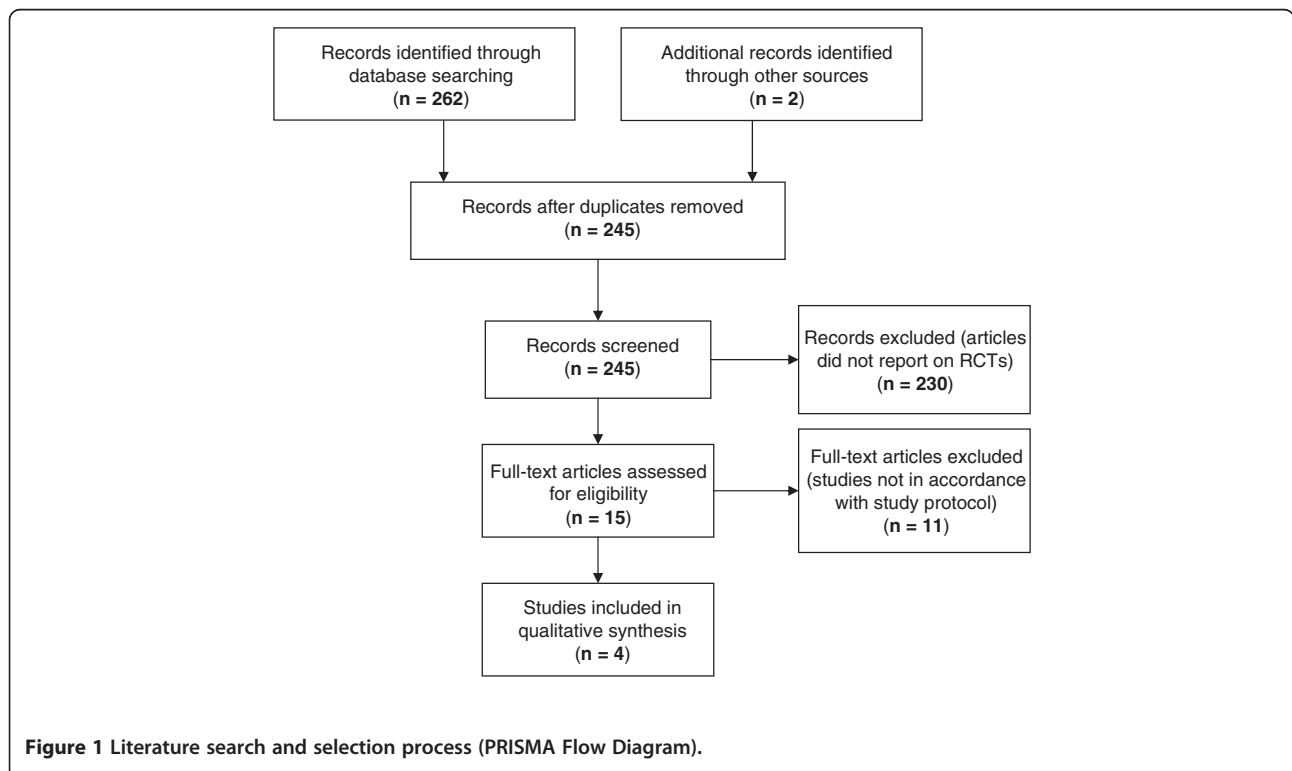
Records identified through database searching
(n = 262)

Additional records identified through other sources
(n = 2)

Records after duplicates removed
(n = 245)

Records screened
(n = 245)

Records excluded (articles did not report on RCTs)
(n = 230)

Full-text articles assessed for eligibility
(n = 15)

Full-text articles excluded (studies not in accordance with study protocol)
(n = 11)

Studies included in qualitative synthesis
(n = 4)

Figure 1 Literature search and selection process (PRISMA Flow Diagram).